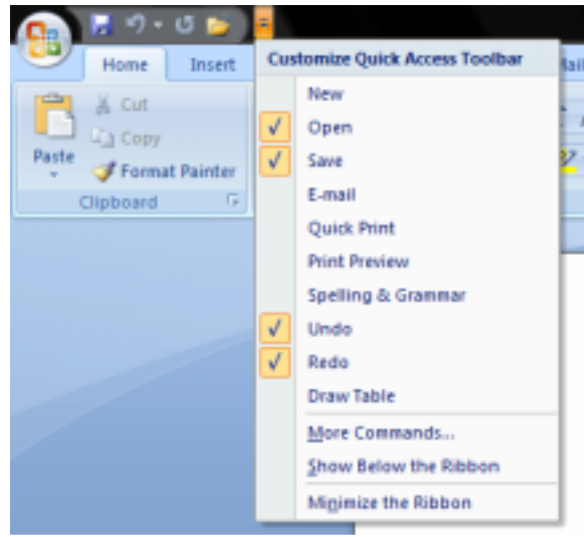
Home
Insert
Cut
Copy
Paste
Format Painter
Clipboard
Customize Quick Access Toolbar
New
Open
Save
E-mail
Quick Print
Print Preview
Spelling & Grammar
Undo
Redo
Draw Table
More Commands...
Show Below the Ribbon
Minimize the Ribbon